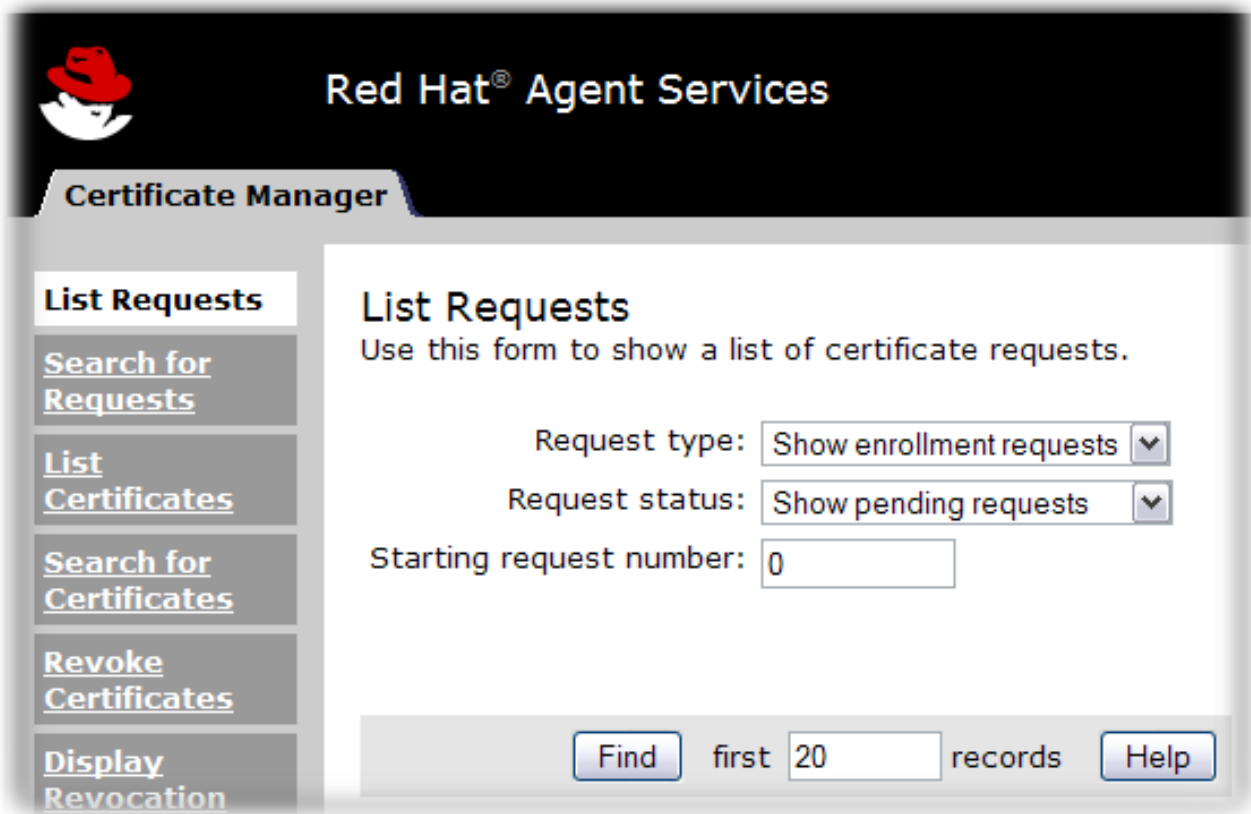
Red Hat® Agent Services

Certificate Manager

List Requests

Search for Requests

List Certificates

Search for Certificates

Revoke Certificates

Display Revocation

List Requests

Use this form to show a list of certificate requests.

Request type: Show enrollment requests

Request status: Show pending requests

Starting request number: 0

Find first 20 records Help